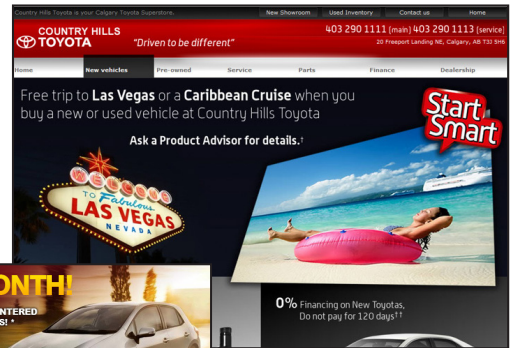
Country Hills Toyota is your Calgary Toyota Superstore.

New Showroom | Used Inventory | Contact us | Home

COUNTRY HILLS TOYOTA

"Driven to be different"

403 290 1111 [main] 403 290 1113 [service]

20 Freeport Landing NE, Calgary, AB T3J 5H6

Home | New vehicles | Pre-owned | Service | Parts | Finance | Dealership

Free trip to Las Vegas or a Caribbean Cruise when you buy a new or used vehicle at Country Hills Toyota

Ask a Product Advisor for details.†

Start Smart

WELCOME TO Fabulous LAS VEGAS NEVADA

ONTH!

NTERED

S! *

0% Financing on New Toyotas, Do not pay for 120 days††